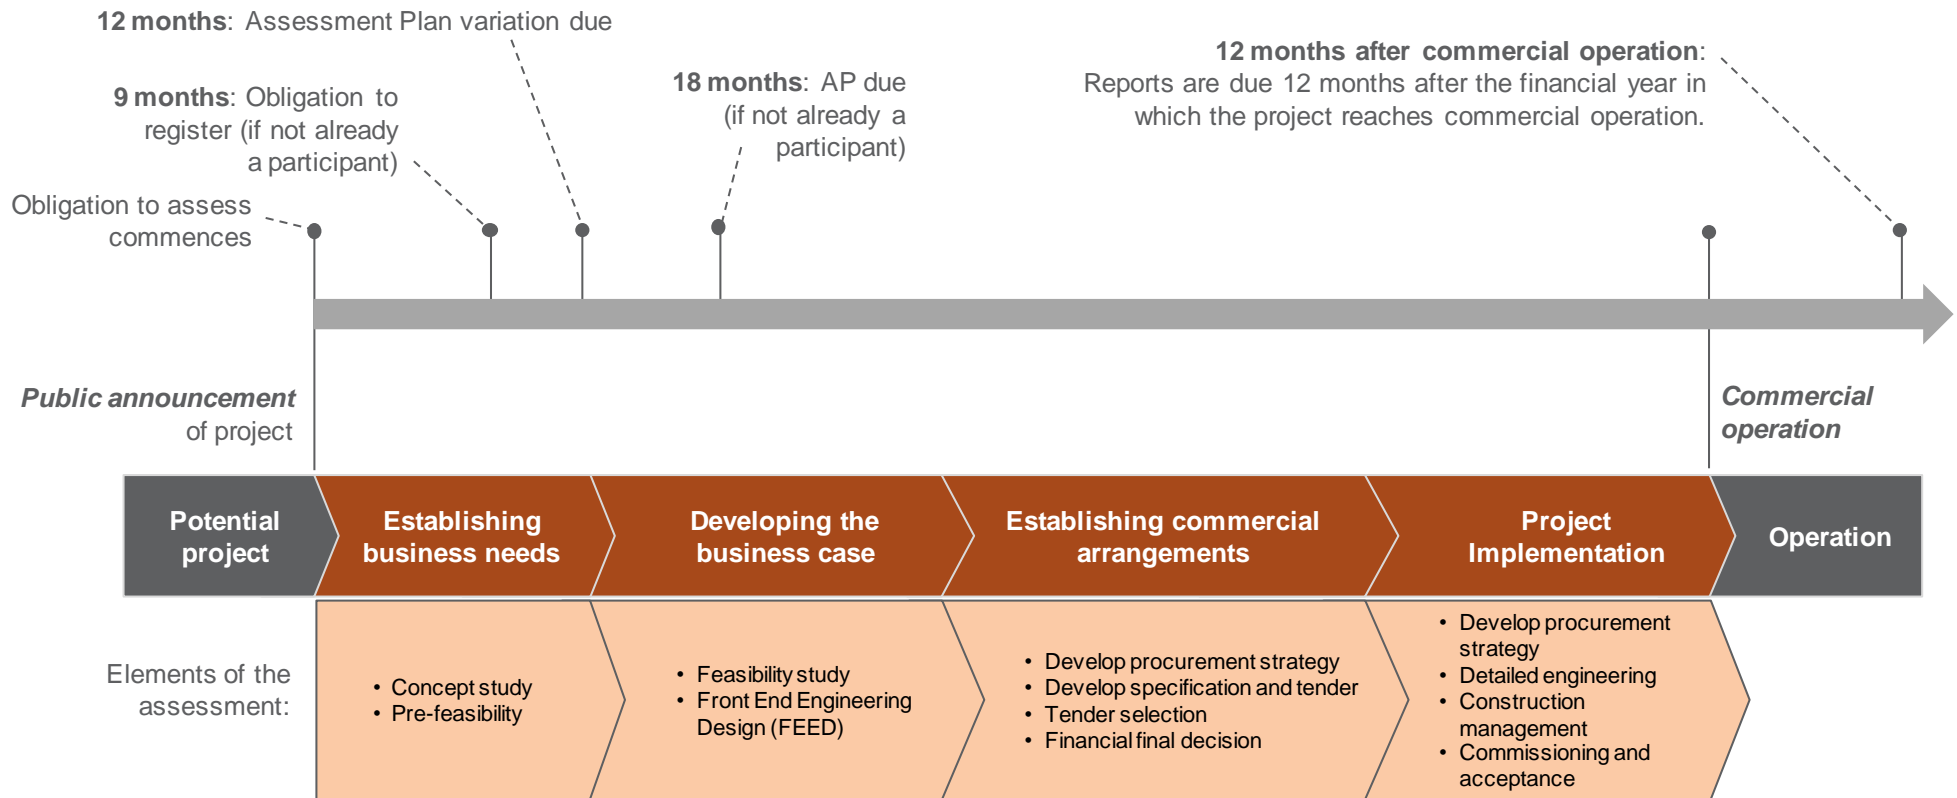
**12 months**: Assessment Plan variation due

**9 months**: Obligation to register (if not already a participant)

Obligation to assess commences

**18 months**: AP due (if not already a participant)

**12 months after commercial operation**: Reports are due 12 months after the financial year in which the project reaches commercial operation.

***Public announcement*** of project

***Commercial operation***

| Potential project | Establishing business needs | Developing the business case | Establishing commercial arrangements | Project Implementation | Operation |
|---|---|---|---|---|---|

Elements of the assessment:

• Concept study
• Pre-feasibility

• Feasibility study
• Front End Engineering Design (FEED)

• Develop procurement strategy
• Develop specification and tender
• Tender selection
• Financial final decision

• Develop procurement strategy
• Detailed engineering
• Construction management
• Commissioning and acceptance